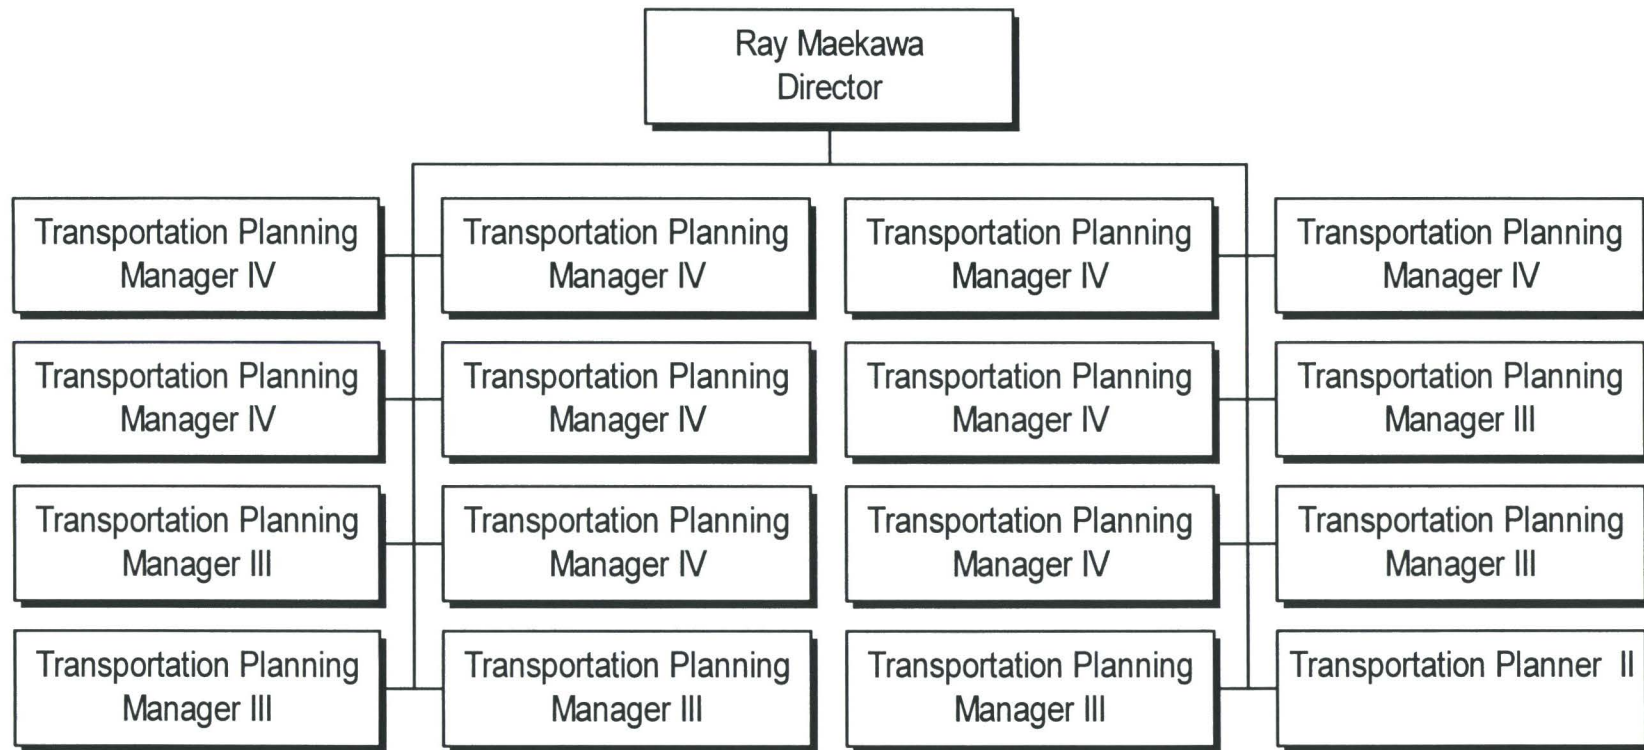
Ray Maekawa
Director

Transportation Planning Manager IV

Transportation Planning Manager IV

Transportation Planning Manager IV

Transportation Planning Manager IV

Transportation Planning Manager IV

Transportation Planning Manager IV

Transportation Planning Manager IV

Transportation Planning Manager III

Transportation Planning Manager III

Transportation Planning Manager IV

Transportation Planning Manager IV

Transportation Planning Manager III

Transportation Planning Manager III

Transportation Planning Manager III

Transportation Planning Manager III

Transportation Planner II